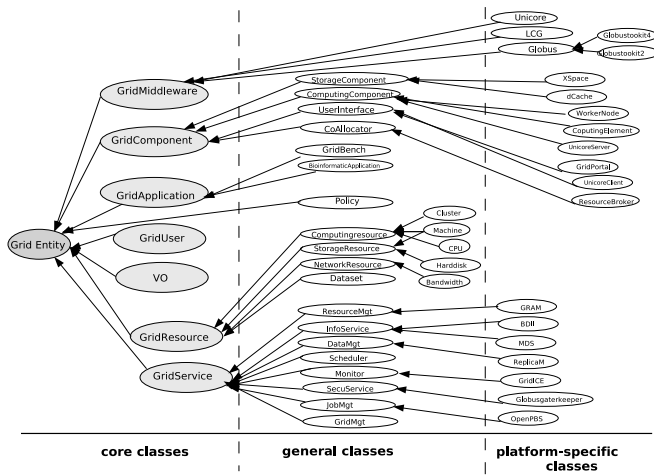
Unicore
LCG
Globus
Globustookit4
Globustookit2
GridMiddleware
StorageComponent
ComputingComponent
UserInterface
CoAllocator
XSpace
dCache
WorkerNode
CoputingElement
UnicoreServer
GridPortal
UnicoreClient
ResourceBroker
GridComponent
GridBench
BioinformaticApplication
GridApplication
Policy
Grid Entity
GridUser
VO
Computingresource
StorageResource
NetworkResource
Dataset
Cluster
Machine
CPU
Harddisk
Bandwidth
GridResource
ResourceMgt
InfoService
DataMgt
Scheduler
Monitor
SecuService
JobMgt
GridMgt
GRAM
BDII
MDS
ReplicaM
GridICE
Globusgaterkeeper
OpenPBS
GridService

core classes
general classes
platform-specific classes